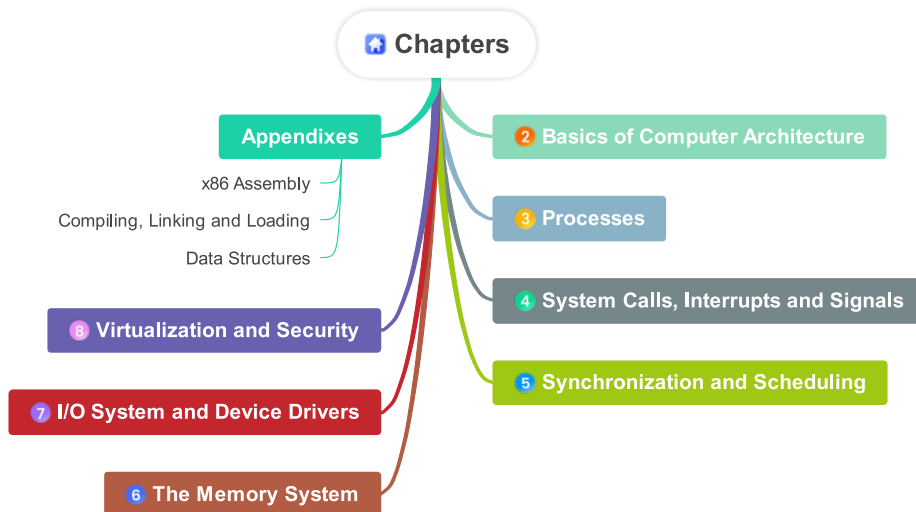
Chapters

Appendixes

x86 Assembly

Compiling, Linking and Loading

Data Structures

2 Basics of Computer Architecture

3 Processes

4 System Calls, Interrupts and Signals

5 Synchronization and Scheduling

8 Virtualization and Security

7 I/O System and Device Drivers

6 The Memory System